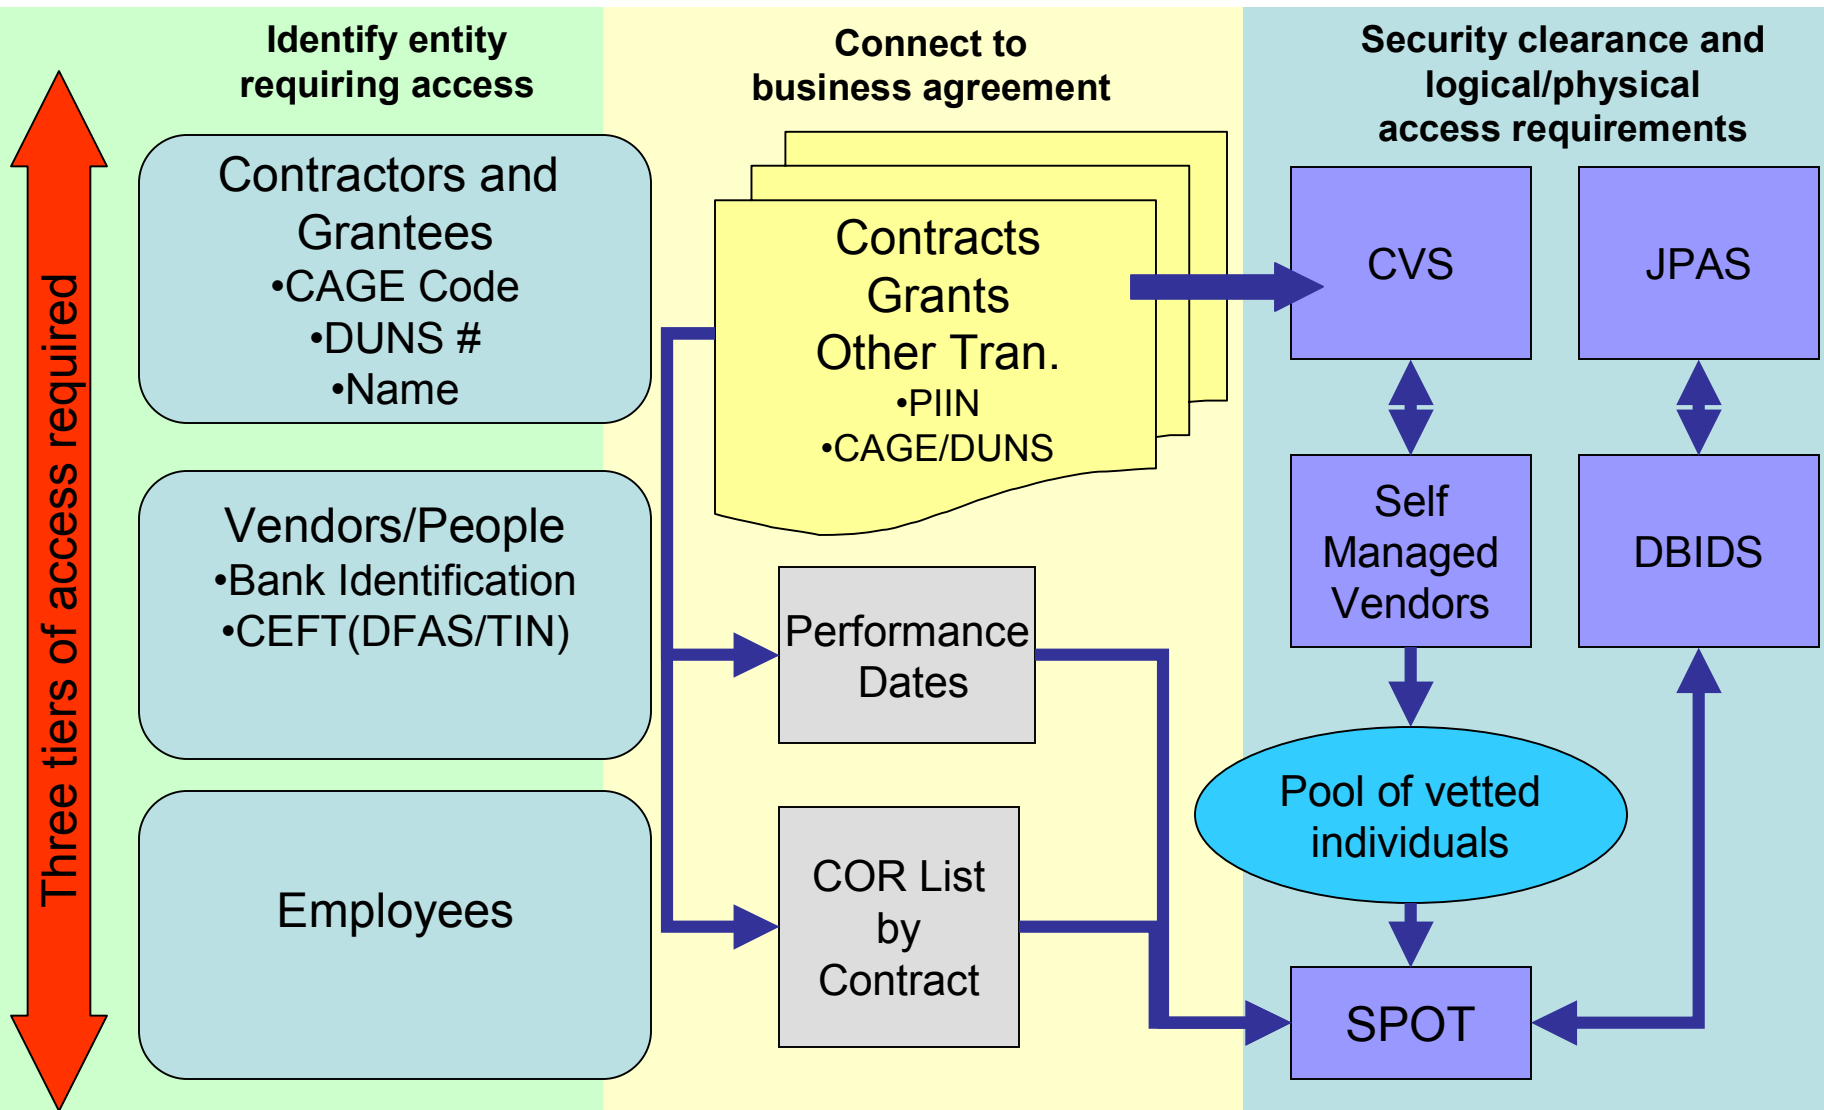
Three tiers of access required

Identify entity requiring access

Contractors and Grantees
•CAGE Code
•DUNS #
•Name

Vendors/People
•Bank Identification
•CEFT(DFAS/TIN)

Employees

Connect to business agreement

Contracts
Grants
Other Tran.
•PIIN
•CAGE/DUNS

Performance Dates

COR List by Contract

Security clearance and logical/physical access requirements

CVS

JPAS

Self Managed Vendors

DBIDS

Pool of vetted individuals

SPOT